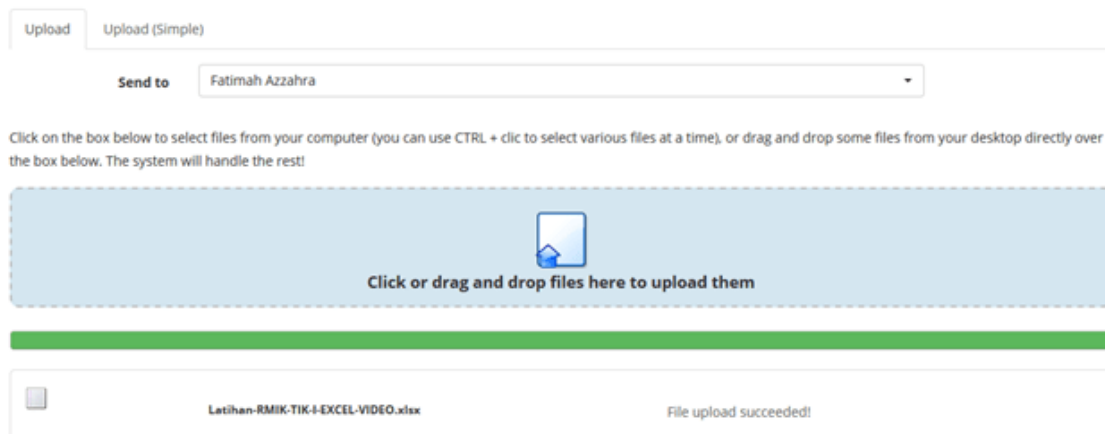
Upload Upload (Simple)

Send to Fatimah Azzahra

Click on the box below to select files from your computer (you can use CTRL + clic to select various files at a time), or drag and drop some files from your desktop directly over the box below. The system will handle the rest!

Click or drag and drop files here to upload them

Latihan-RMIK-TIK-I-EXCEL-VIDEO.xlsx File upload succeeded!